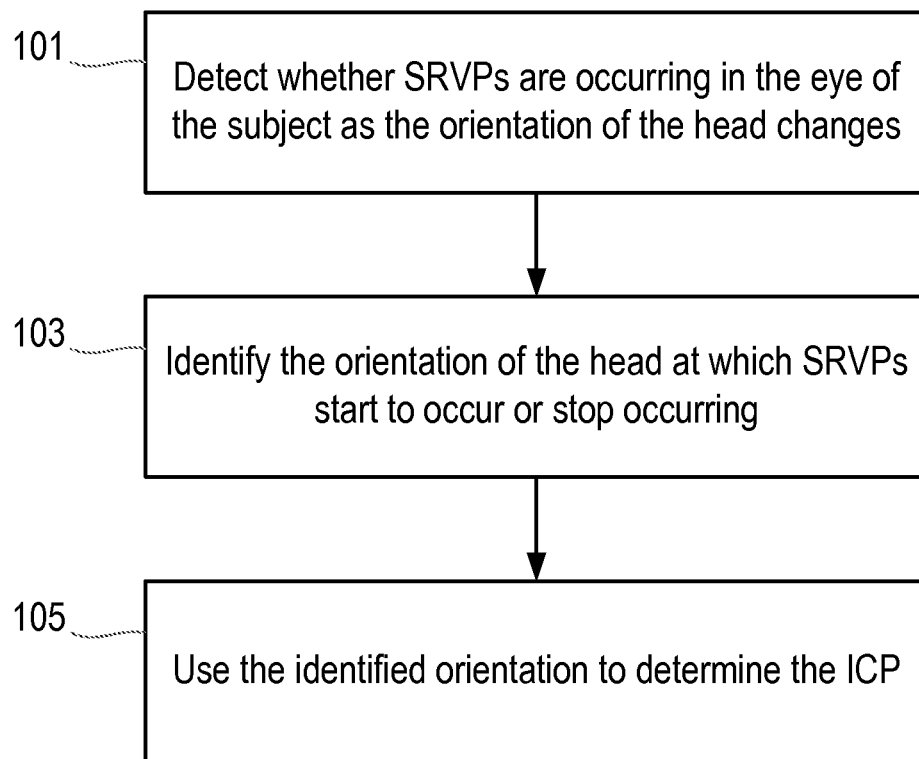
101

Detect whether SRVPs are occurring in the eye of the subject as the orientation of the head changes

103

Identify the orientation of the head at which SRVPs start to occur or stop occurring

105

Use the identified orientation to determine the ICP